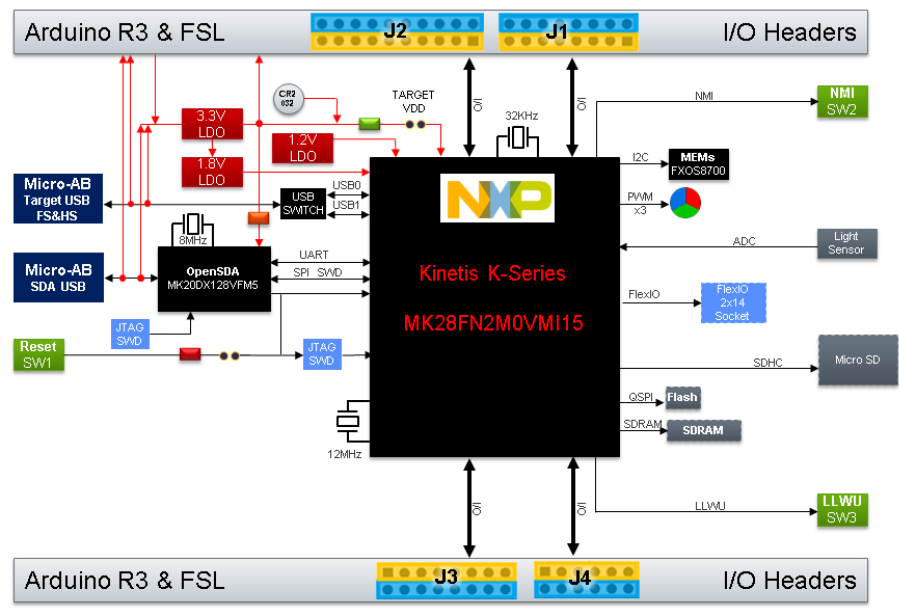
Arduino R3 & FSL

J2

J1

I/O Headers

CR2 032

TARGET VDD

3.3V LDO

1.2V LDO

1.8V LDO

32KHz

IO

IO

NMI

NMI SW2

I2C

MEMs FXOS8700

PWM x3

Micro-AB Target USB FS&HS

USB SWITCH

USB0

USB1

8MHz

Micro-AB SDA USB

OpenSDA MK20DX128VFM5

UART

SPI SWD

Kinetis K-Series

MK28FN2M0VMI15

ADC

Light Sensor

FlexIO

FlexIO 2x14 Socket

Reset SW1

JTAG SWD

JTAG SWD

SDHC

Micro SD

QSPI

Flash

SDRAM

SDRAM

12MHz

LLWU

LLWU SW3

IO

IO

Arduino R3 & FSL

J3

J4

I/O Headers